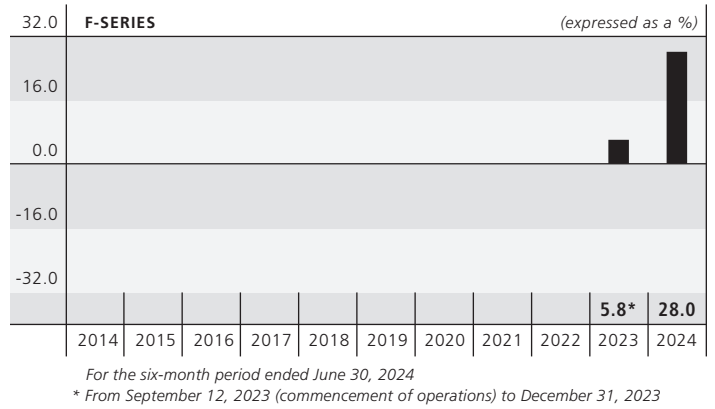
32.0 F-SERIES (expressed as a %)

16.0

0.0

-16.0

-32.0

| 2014 | 2015 | 2016 | 2017 | 2018 | 2019 | 2020 | 2021 | 2022 | 2023 | 2024 |
|---|---|---|---|---|---|---|---|---|---|---|
| | | | | | | | | | 5.8* | 28.0 |

For the six-month period ended June 30, 2024
* From September 12, 2023 (commencement of operations) to December 31, 2023